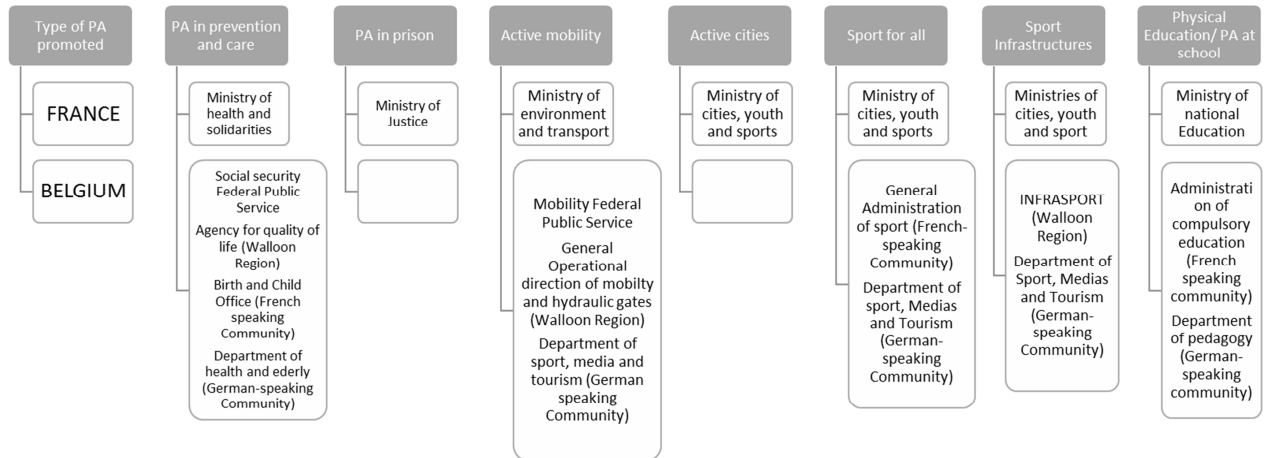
Type of PA promoted

FRANCE

BELGIUM

PA in prevention and care

Ministry of health and solidarities

Social security Federal Public Service

Agency for quality of life (Walloon Region)

Birth and Child Office (French speaking Community)

Department of health and ederly (German-speaking Community)

PA in prison

Ministry of Justice

Active mobility

Ministry of environment and transport

Mobility Federal Public Service

General Operational direction of mobilty and hydraulic gates (Walloon Region)

Department of sport, media and tourism (German speaking Community)

Active cities

Ministry of cities, youth and sports

Sport for all

Ministry of cities, youth and sports

General Administration of sport (French-speaking Community)

Department of sport, Medias and Tourism (German-speaking Community)

Sport Infrastructures

Ministries of cities, youth and sport

INFRASPORT (Walloon Region)

Department of Sport, Medias and Tourism (German-speaking Community)

Physical Education/ PA at school

Ministry of national Education

Administration of compulsory education (French speaking community)

Department of pedagogy (German-speaking community)